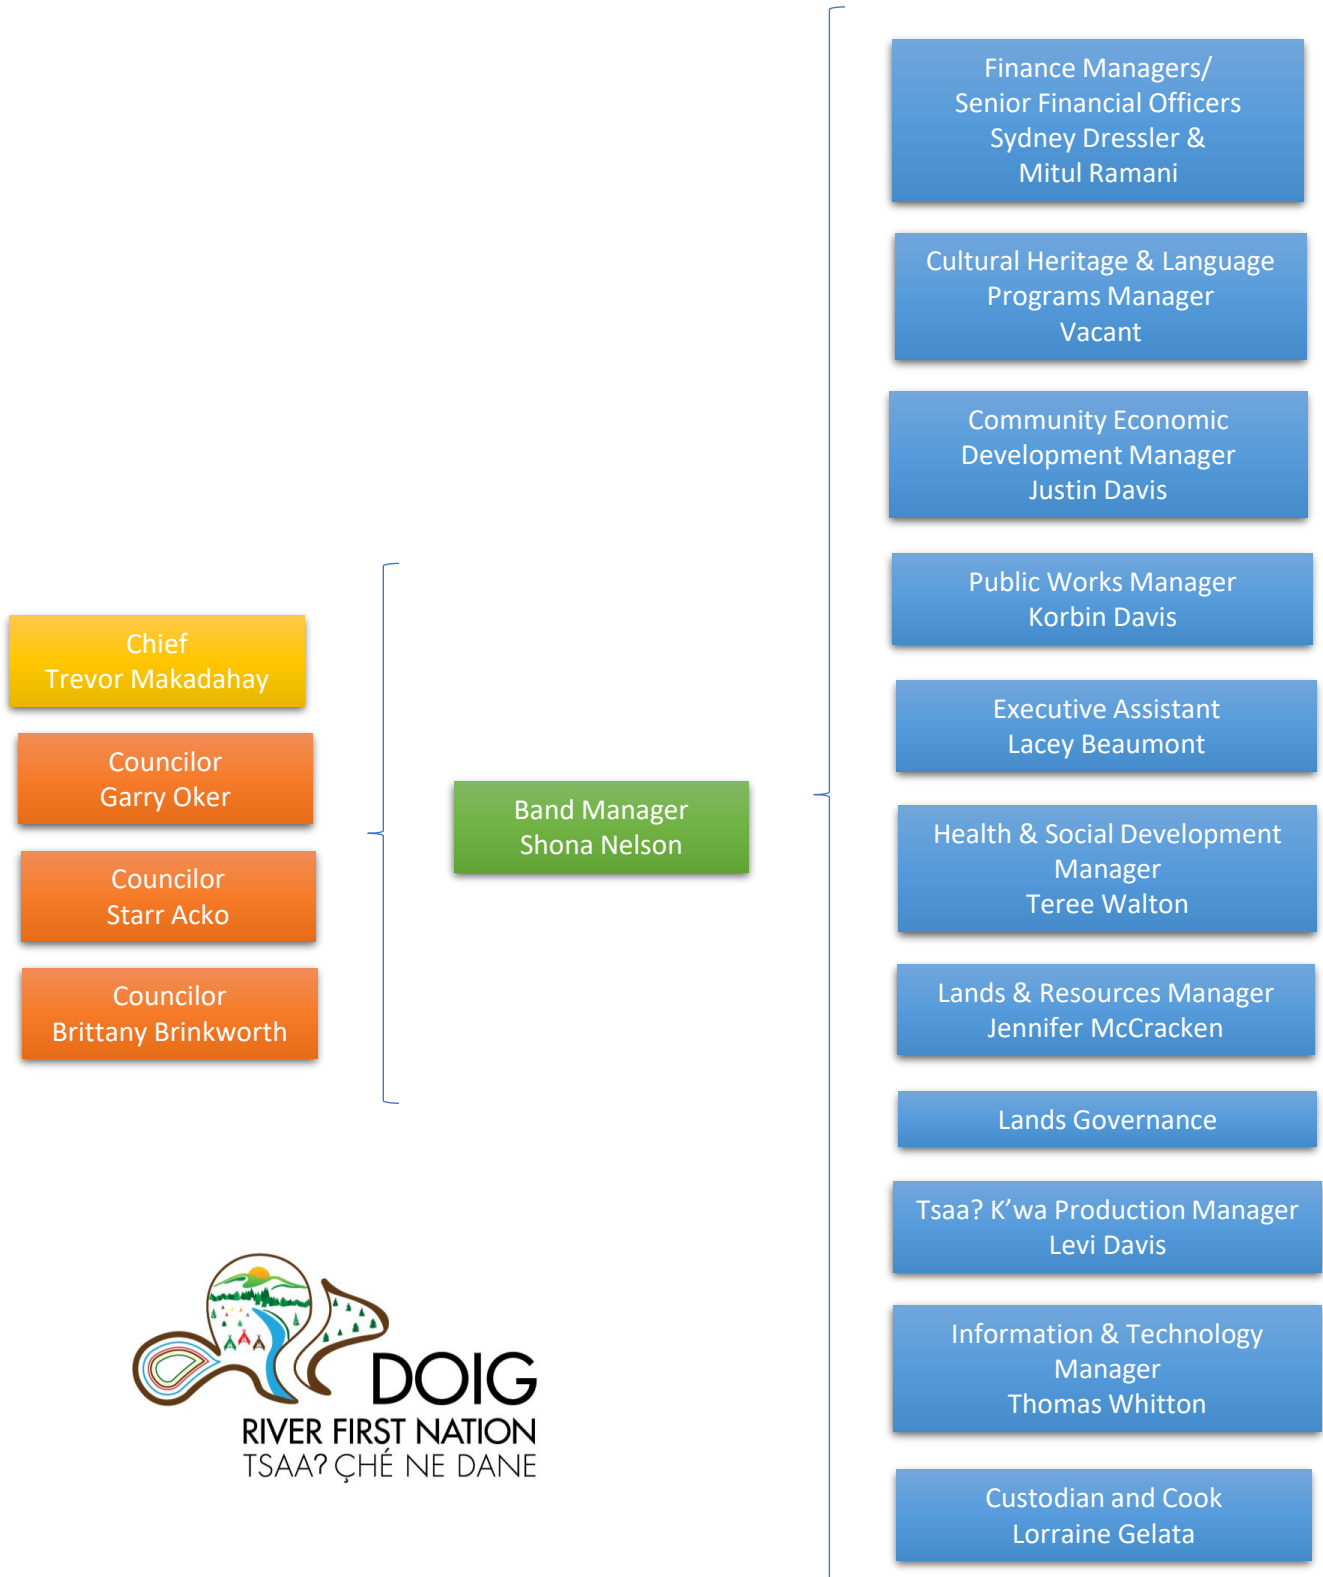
Chief
Trevor Makadahay

Councilor
Garry Oker

Councilor
Starr Acko

Councilor
Brittany Brinkworth

Band Manager
Shona Nelson

Finance Managers/
Senior Financial Officers
Sydney Dressler &
Mitul Ramani

Cultural Heritage & Language
Programs Manager
Vacant

Community Economic
Development Manager
Justin Davis

Public Works Manager
Korbin Davis

Executive Assistant
Lacey Beaumont

Health & Social Development
Manager
Teree Walton

Lands & Resources Manager
Jennifer McCracken

Lands Governance

Tsaa? K'wa Production Manager
Levi Davis

Information & Technology
Manager
Thomas Whitton

Custodian and Cook
Lorraine Gelata

DOIG
RIVER FIRST NATION
TSAA? ÇHÉ NE DANE